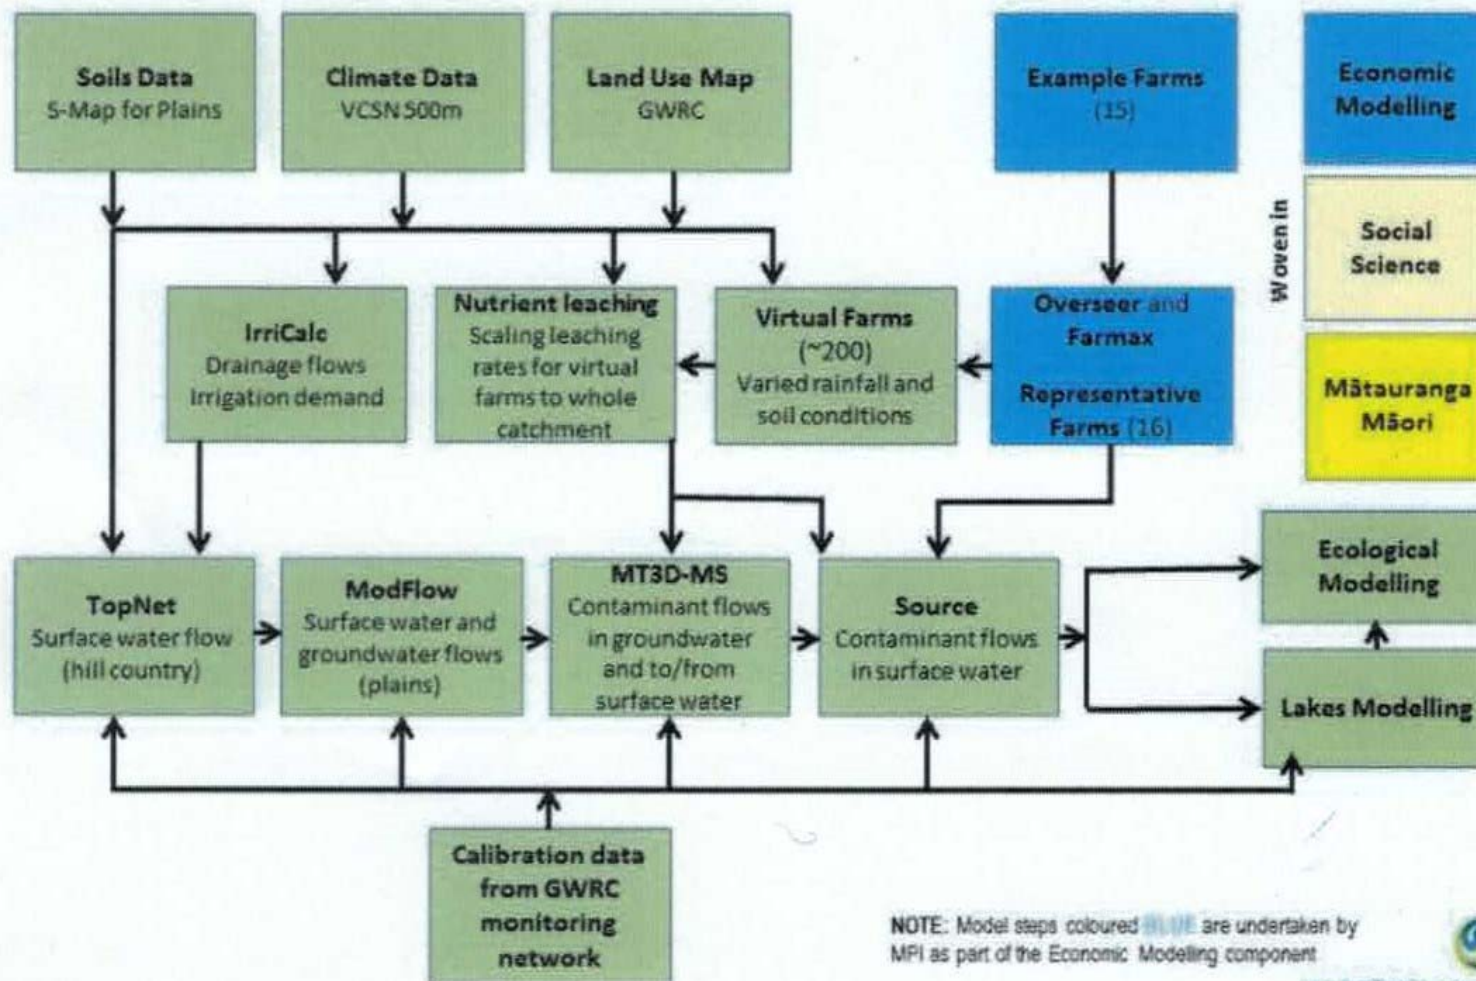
Soils Data
S-Map for Plains

Climate Data
VCSN 500m

Land Use Map
GWRC

Example Farms
(15)

Economic Modelling

Woven in

Social Science

Mātauranga Māori

IrriCalc
Drainage flows
Irrigation demand

Nutrient leaching
Scaling leaching rates for virtual farms to whole catchment

Virtual Farms
(~200)
Varied rainfall and soil conditions

Overseer and Farmax

Representative Farms (16)

TopNet
Surface water flow
(hill country)

ModFlow
Surface water and groundwater flows
(plains)

MT3D-MS
Contaminant flows in groundwater and to/from surface water

Source
Contaminant flows in surface water

Ecological Modelling

Lakes Modelling

Calibration data from GWRC monitoring network

NOTE: Model steps coloured BLUE are undertaken by MPI as part of the Economic Modelling component